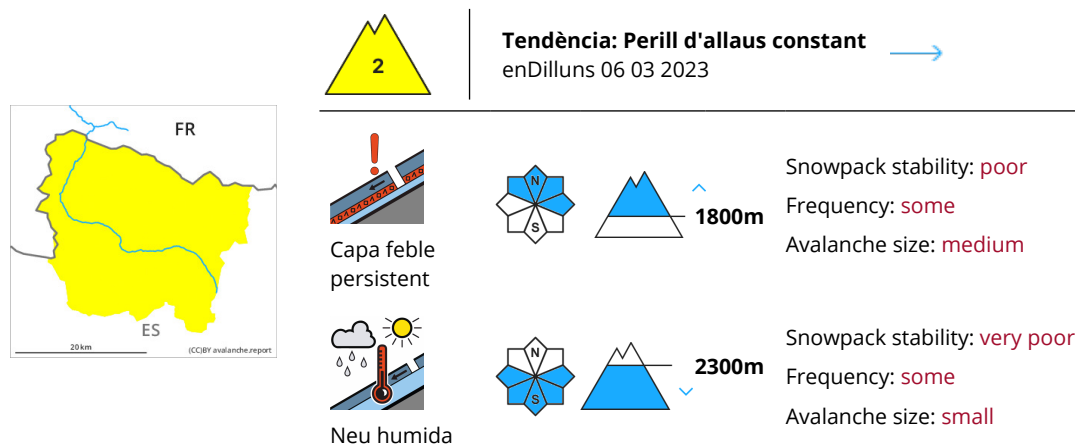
FR

ES

20 km

(CC)BY avalanche.report

2

Tendència: Perill d'allaus constant
enDilluns 06 03 2023

Capa feble persistent

N

S

1800m

Snowpack stability: poor

Frequency: some

Avalanche size: medium

Neu humida

N

S

2300m

Snowpack stability: very poor

Frequency: some

Avalanche size: small